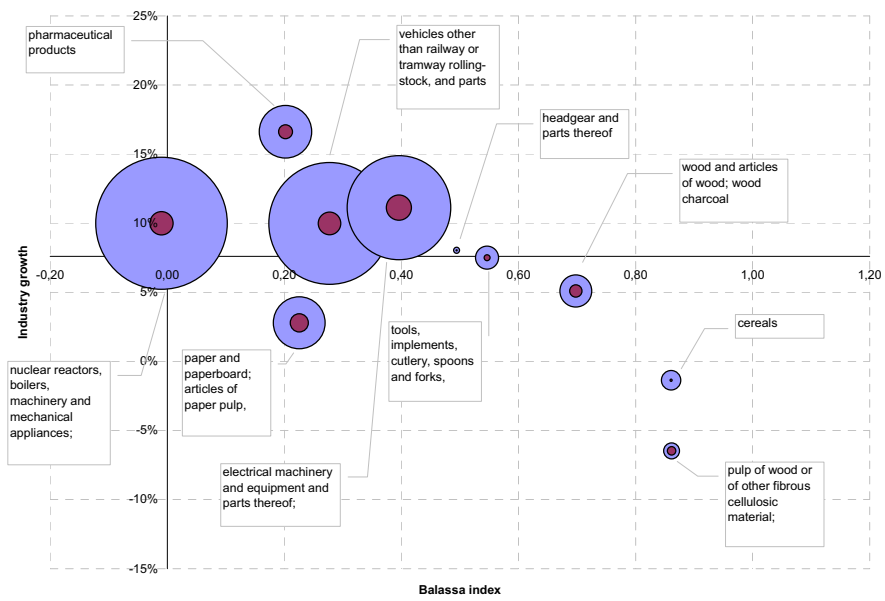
25%
20%
15%
10%
5%
0%
-5%
-10%
-15%

-0,20
0,00
0,20
0,40
0,60
0,80
1,00
1,20

Industry growth

Balassa index

pharmaceutical products

vehicles other than railway or tramway rolling-stock, and parts

headgear and parts thereof

wood and articles of wood; wood charcoal

cereals

pulp of wood or of other fibrous cellulosic material;

tools, implements, cutlery, spoons and forks,

paper and paperboard; articles of paper pulp,

nuclear reactors, boilers, machinery and mechanical appliances;

electrical machinery and equipment and parts thereof;